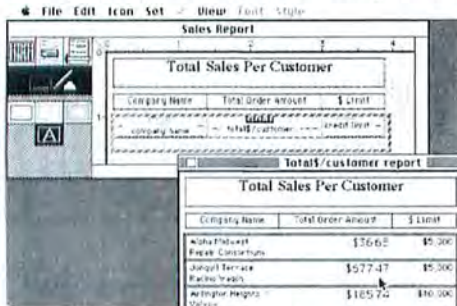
File Edit Icon Set View Font Style

Sales Report

Total Sales Per Customer

Company Name
Total Order Amount
$ Limit

company name
total$/customer
credit limit

Total$/customer report

Total Sales Per Customer

| Company Name | Total Order Amount | $ Limit |
|---|---|---|
| Alpha Midwest Freight Consortium | $3665 | $5,000 |
| Jonquil Terrace Racing Supply | $577.47 | $5,000 |
| Arlington Heights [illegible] | $1857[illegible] | $10,000 |